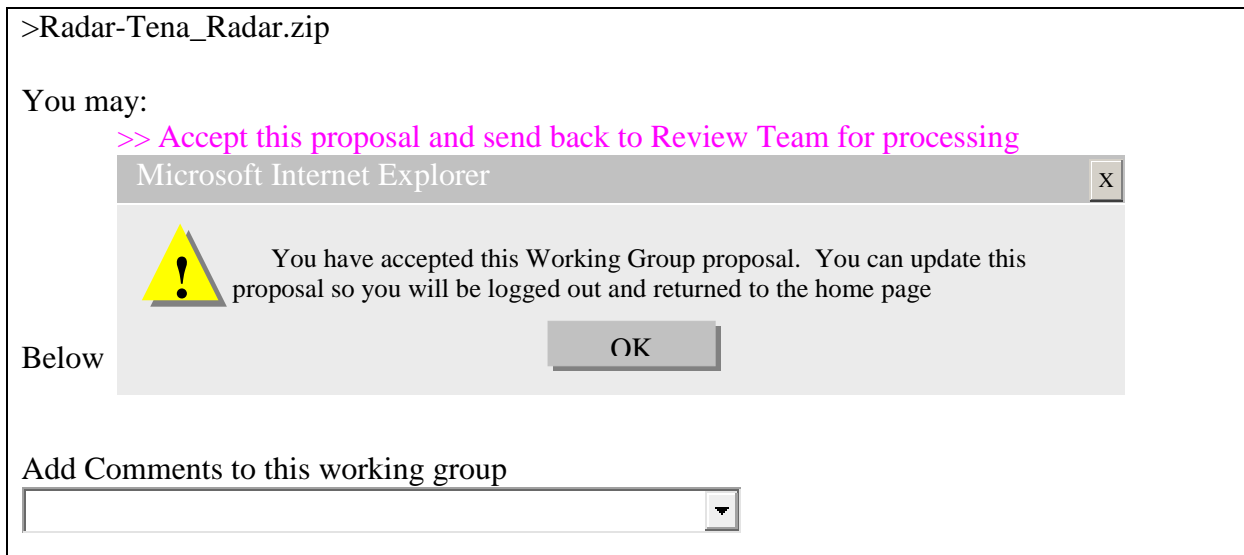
>Radar-Tena_Radar.zip

You may:

>> Accept this proposal and send back to Review Team for processing

Microsoft Internet Explorer

x

!

You have accepted this Working Group proposal. You can update this proposal so you will be logged out and returned to the home page

OK

Below

Add Comments to this working group